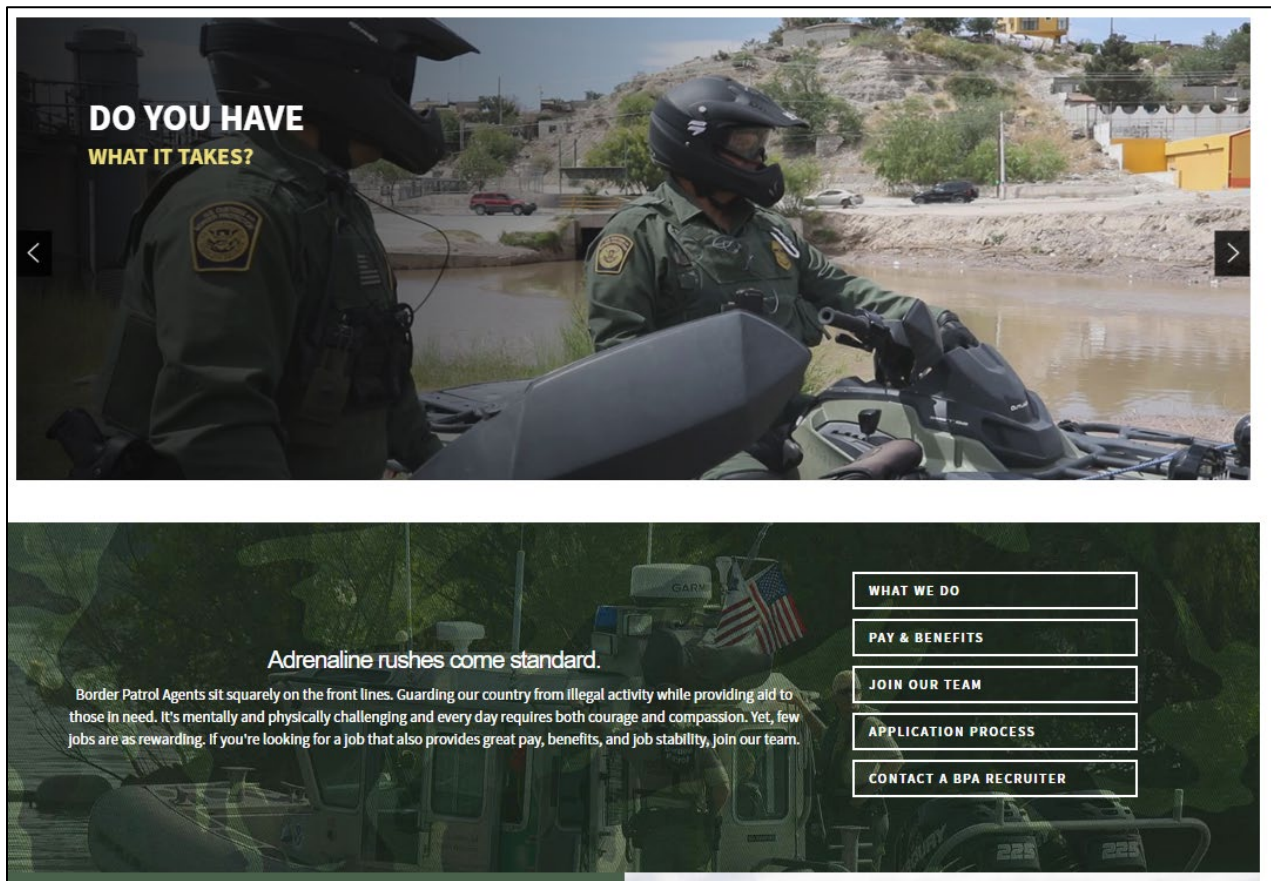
DO YOU HAVE
WHAT IT TAKES?

Adrenaline rushes come standard.

Border Patrol Agents sit squarely on the front lines. Guarding our country from illegal activity while providing aid to those in need. It's mentally and physically challenging and every day requires both courage and compassion. Yet, few jobs are as rewarding. If you're looking for a job that also provides great pay, benefits, and job stability, join our team.

WHAT WE DO
PAY & BENEFITS
JOIN OUR TEAM
APPLICATION PROCESS
CONTACT A BPA RECRUITER